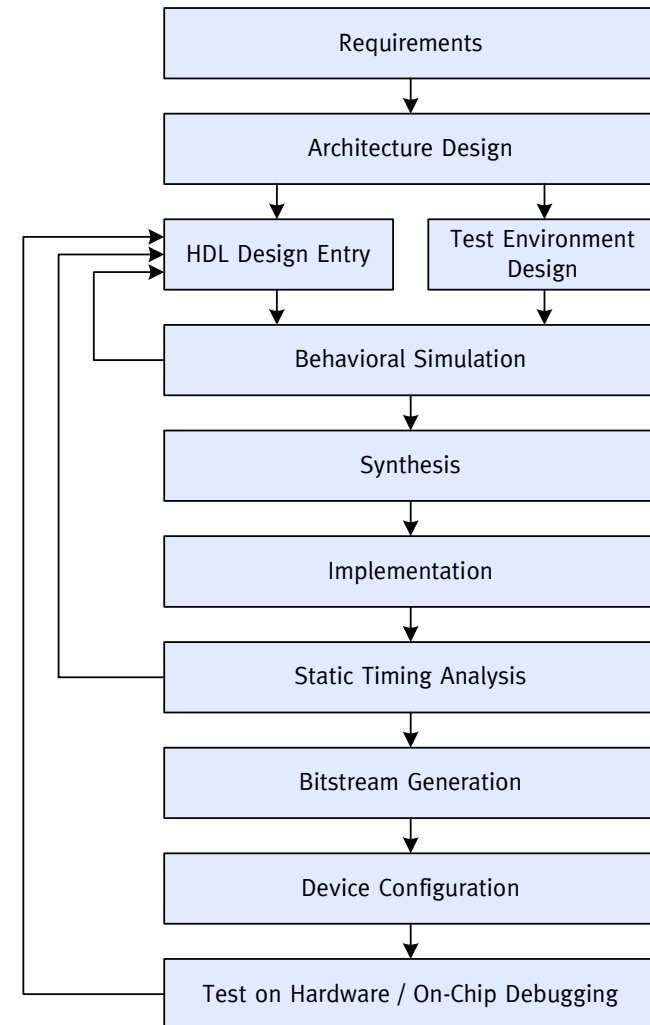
Requirements

Architecture Design

HDL Design Entry

Test Environment Design

Behavioral Simulation

Synthesis

Implementation

Static Timing Analysis

Bitstream Generation

Device Configuration

Test on Hardware / On-Chip Debugging